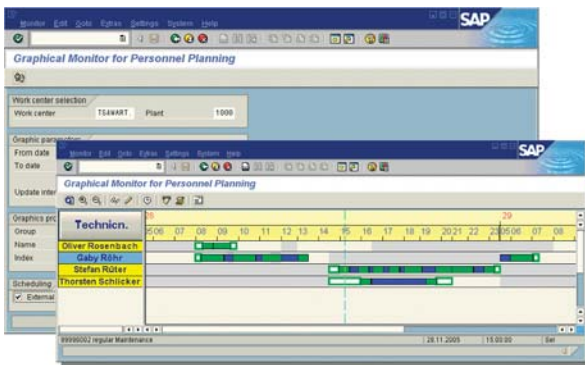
Monitor Edit Goto Extras Settings System Help

SAP

Graphical Monitor for Personnel Planning

Work center selection

Work center TS4WART Plant 1000

Graphic parameters

From date

To date

Update inter

Graphics pro

Group

Name

Index

Scheduling

External

Monitor Edit Goto Extras Settings System Help

SAP

Graphical Monitor for Personnel Planning

Technicn.

28

29

05 06 07 08 09 10 11 12 13 14 15 16 17 18 19 20 21 22 23 05 06 07 08

Oliver Rosenbach

Gaby Röhr

Stefan Rüter

Thorsten Schlicker

89996002 regular Maintenance

28.11.2005

15:00:00

Set